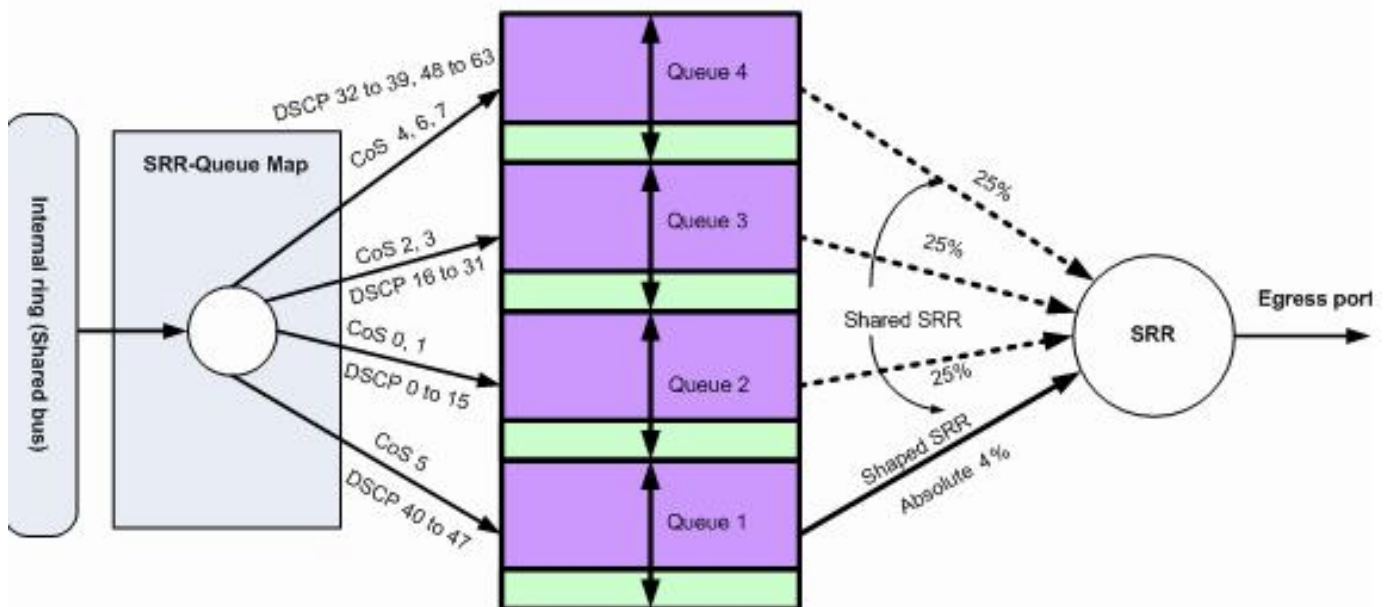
Internal ring (Shared bus)

SRR-Queue Map

DSCP 32 to 39, 48 to 63
CoS 4, 6, 7

CoS 2, 3
DSCP 16 to 31

CoS 0, 1
DSCP 0 to 15

CoS 5
DSCP 40 to 47

Queue 4

Queue 3

Queue 2

Queue 1

25%

25%

Shared SRR

25%

Shaped SRR
Absolute 4%

SRR

Egress port